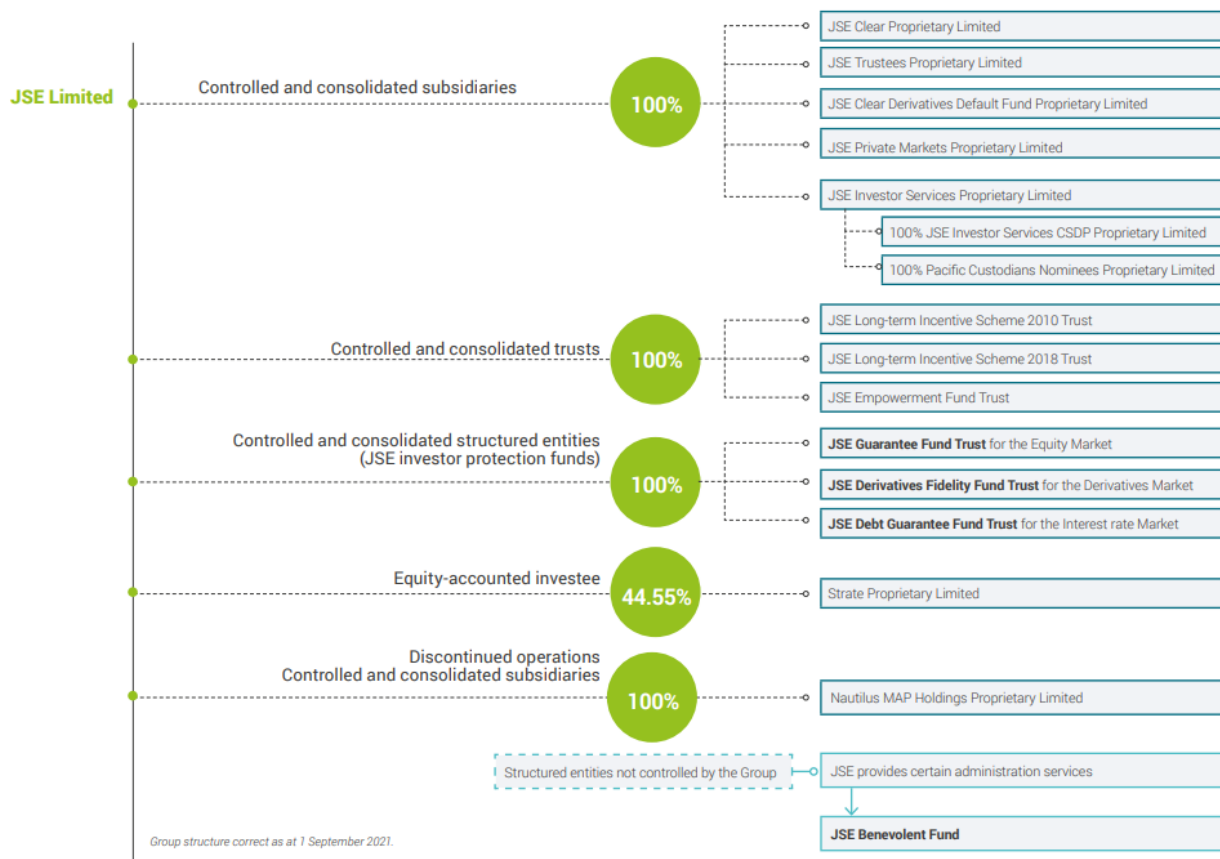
JSE Limited

Controlled and consolidated subsidiaries

100%

JSE Clear Proprietary Limited

JSE Trustees Proprietary Limited

JSE Clear Derivatives Default Fund Proprietary Limited

JSE Private Markets Proprietary Limited

JSE Investor Services Proprietary Limited

100% JSE Investor Services CSDP Proprietary Limited

100% Pacific Custodians Nominees Proprietary Limited

Controlled and consolidated trusts

100%

JSE Long-term Incentive Scheme 2010 Trust

JSE Long-term Incentive Scheme 2018 Trust

JSE Empowerment Fund Trust

Controlled and consolidated structured entities (JSE investor protection funds)

100%

**JSE Guarantee Fund Trust** for the Equity Market

**JSE Derivatives Fidelity Fund Trust** for the Derivatives Market

**JSE Debt Guarantee Fund Trust** for the Interest rate Market

Equity-accounted investee

44.55%

Strate Proprietary Limited

Discontinued operations
Controlled and consolidated subsidiaries

100%

Nautilus MAP Holdings Proprietary Limited

Structured entities not controlled by the Group

JSE provides certain administration services

**JSE Benevolent Fund**

Group structure correct as at 1 September 2021.